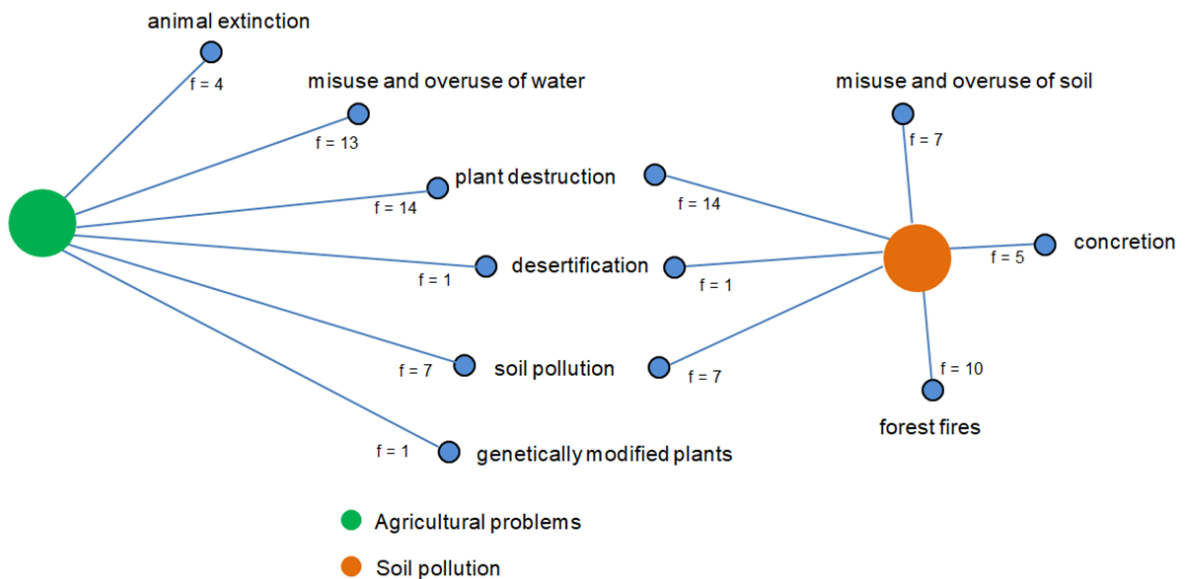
animal extinction

f = 4

misuse and overuse of water

f = 13

plant destruction

f = 14

desertification

f = 1

soil pollution

f = 7

genetically modified plants

f = 1

f = 14

f = 1

f = 7

misuse and overuse of soil

f = 7

concretion

f = 5

f = 10

forest fires

Agricultural problems

Soil pollution